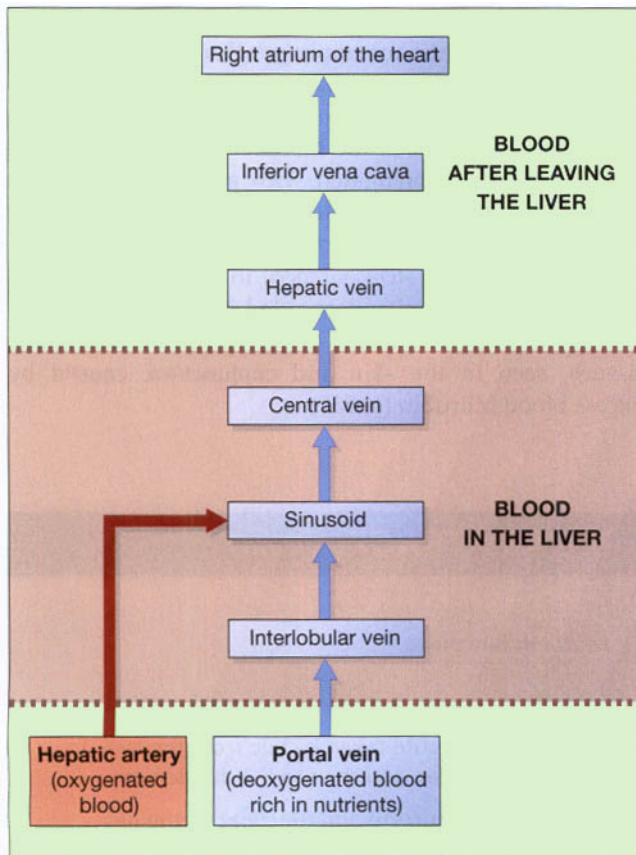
Right atrium of the heart

Inferior vena cava

BLOOD AFTER LEAVING THE LIVER

Hepatic vein

Central vein

Sinusoid

BLOOD IN THE LIVER

Interlobular vein

Hepatic artery (oxygenated blood)

Portal vein (deoxygenated blood rich in nutrients)